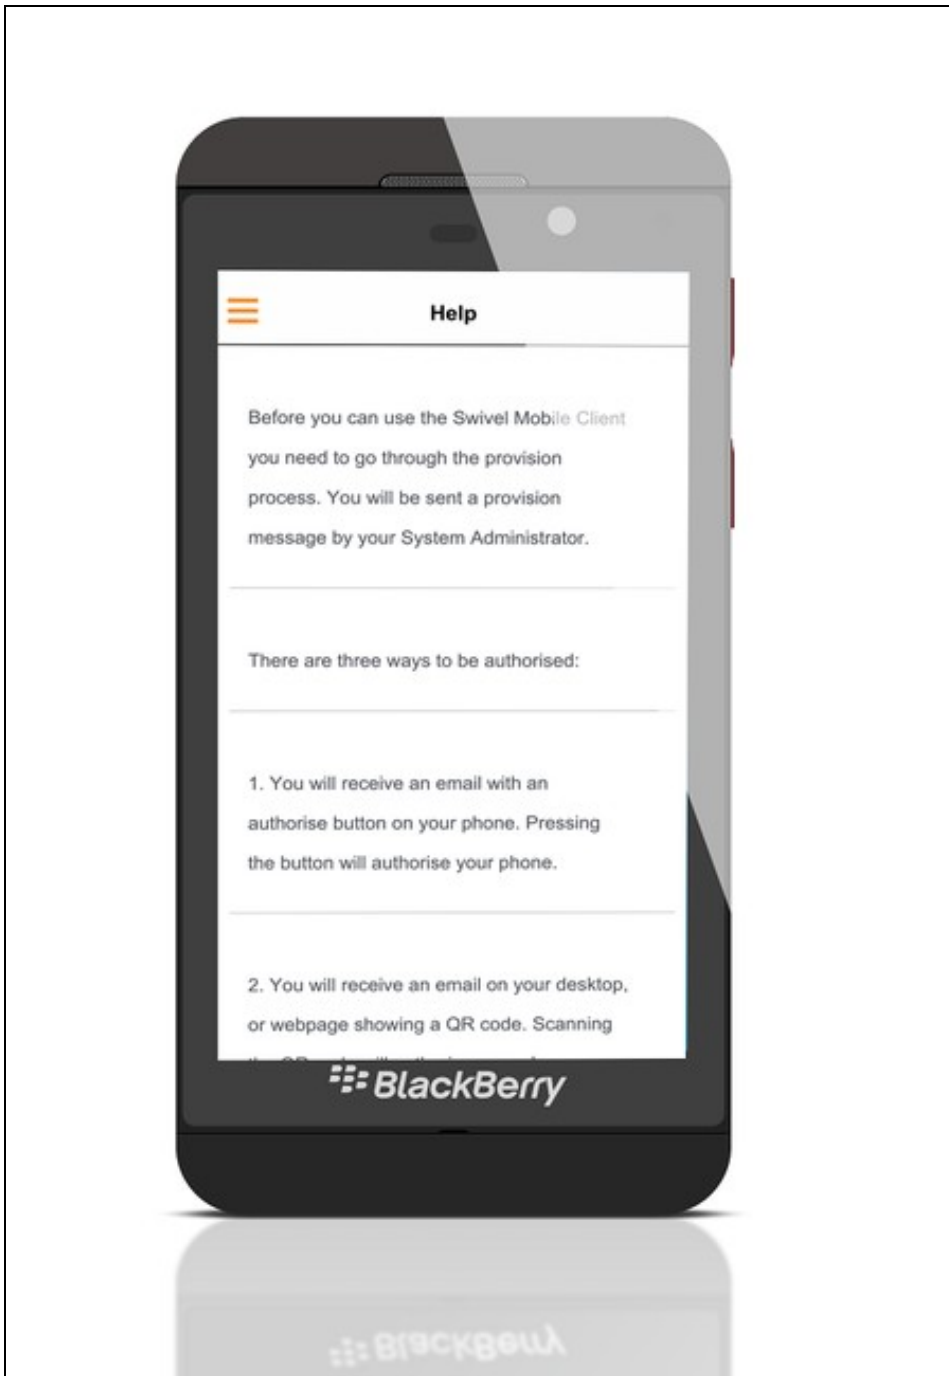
Help

Before you can use the Swivel Mobile Client you need to go through the provision process. You will be sent a provision message by your System Administrator.

There are three ways to be authorised:

1. You will receive an email with an authorise button on your phone. Pressing the button will authorise your phone.

2. You will receive an email on your desktop, or webpage showing a QR code. Scanning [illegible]

BlackBerry

BlackBerry